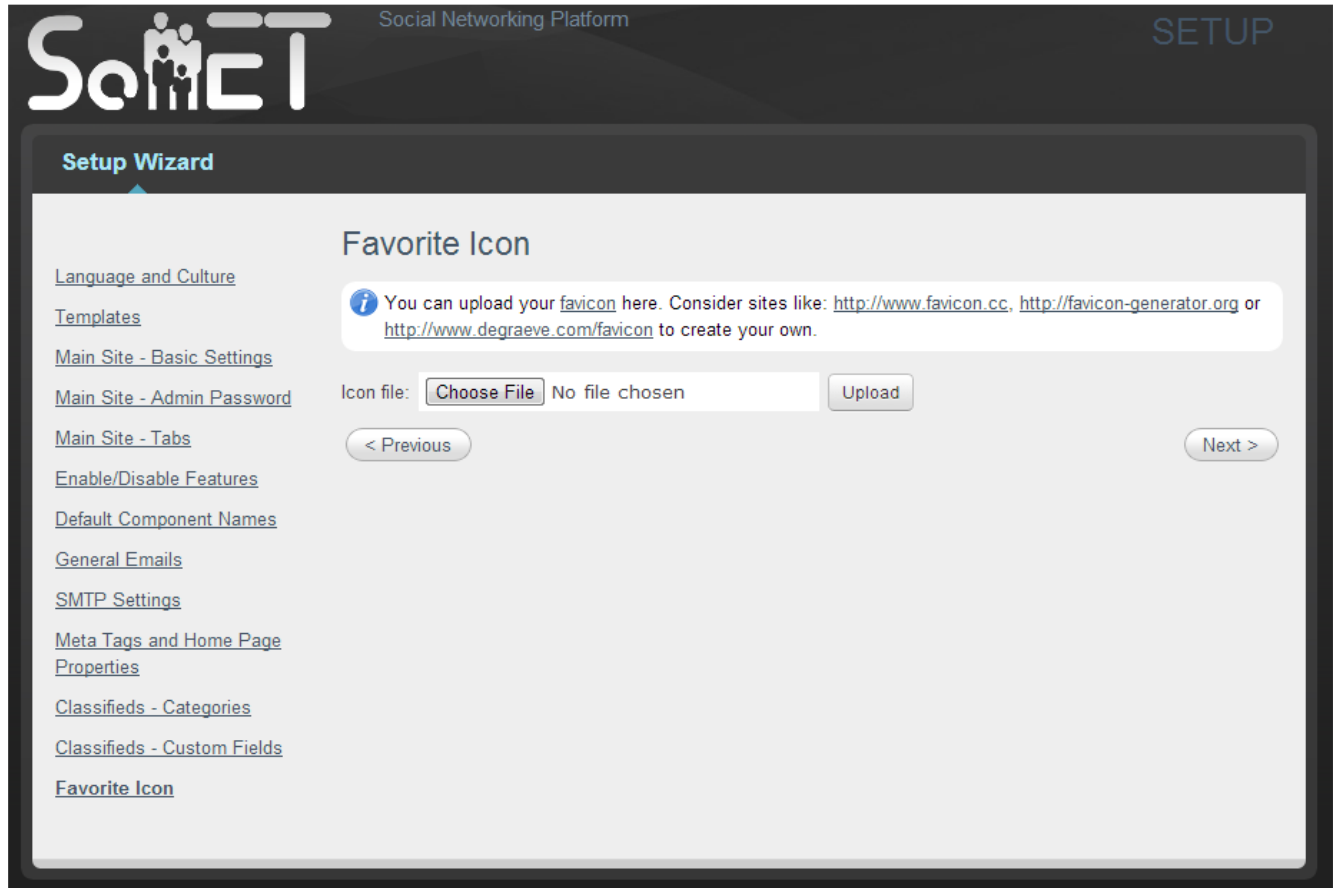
SoMET

Social Networking Platform

SETUP

Setup Wizard

Language and Culture

Templates

Main Site - Basic Settings

Main Site - Admin Password

Main Site - Tabs

Enable/Disable Features

Default Component Names

General Emails

SMTP Settings

Meta Tags and Home Page Properties

Classifieds - Categories

Classifieds - Custom Fields

Favorite Icon

Favorite Icon

You can upload your favicon here. Consider sites like: http://www.favicon.cc, http://favicon-generator.org or http://www.degraeve.com/favicon to create your own.

Icon file: Choose File No file chosen Upload

< Previous

Next >